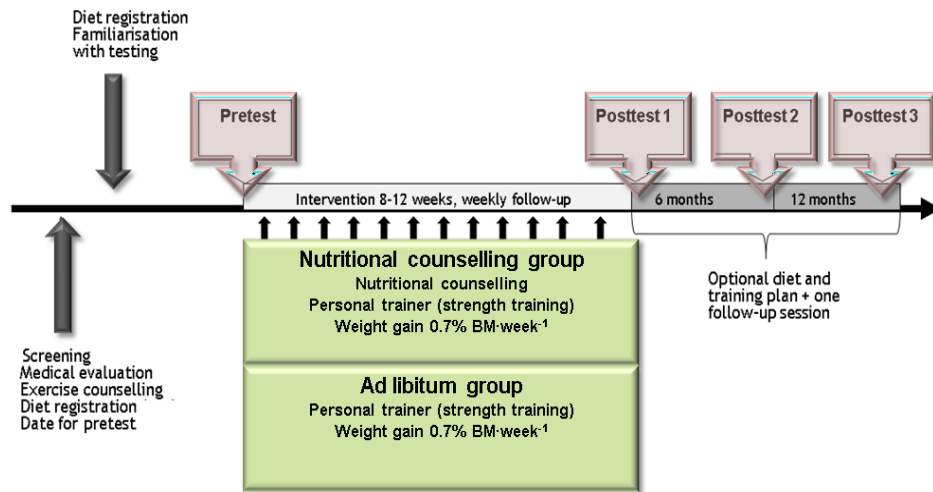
Diet registration
Familiarisation with testing

Pretest

Posttest 1

Posttest 2

Posttest 3

Intervention 8-12 weeks, weekly follow-up

6 months

12 months

Nutritional counselling group
Nutritional counselling
Personal trainer (strength training)
Weight gain 0.7% BM·week$^{-1}$

Ad libitum group
Personal trainer (strength training)
Weight gain 0.7% BM·week$^{-1}$

Optional diet and training plan + one follow-up session

Screening
Medical evaluation
Exercise counselling
Diet registration
Date for pretest